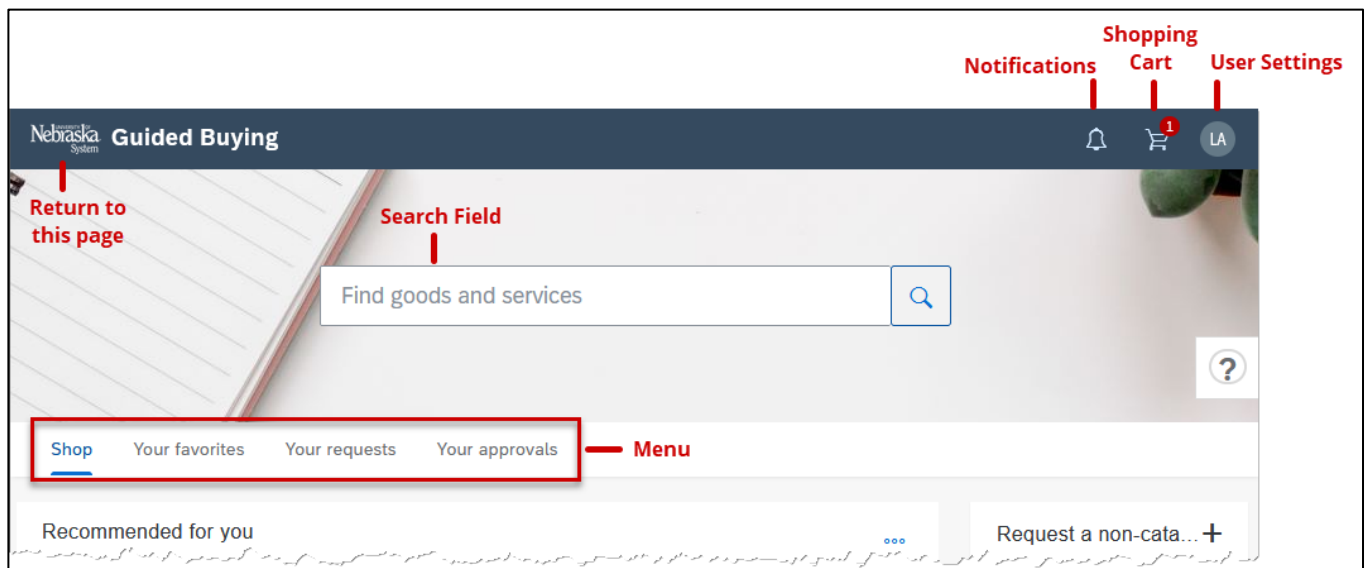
Shopping Cart

Notifications

User Settings

Nebraska System Guided Buying

1

LA

Return to this page

Search Field

Find goods and services

?

Shop Your favorites Your requests Your approvals

Menu

Recommended for you

Request a non-cata... +